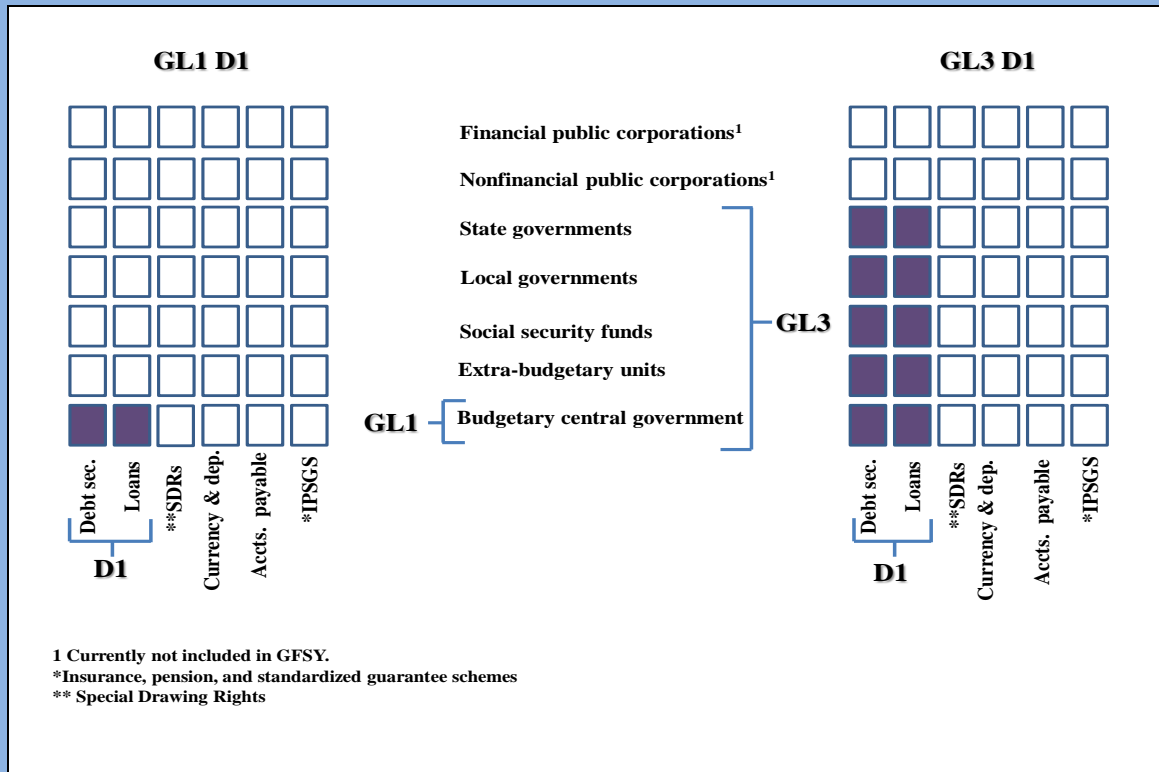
GL1 D1

GL3 D1

Financial public corporations$^1$

Nonfinancial public corporations$^1$

State governments

Local governments

Social security funds

Extra-budgetary units

Budgetary central government

GL3

GL1

Debt sec.
Loans
**SDRs
Currency & dep.
Accts. payable
*IPSGS

D1

Debt sec.
Loans
**SDRs
Currency & dep.
Accts. payable
*IPSGS

D1

1 Currently not included in GFSY.
*Insurance, pension, and standardized guarantee schemes
** Special Drawing Rights